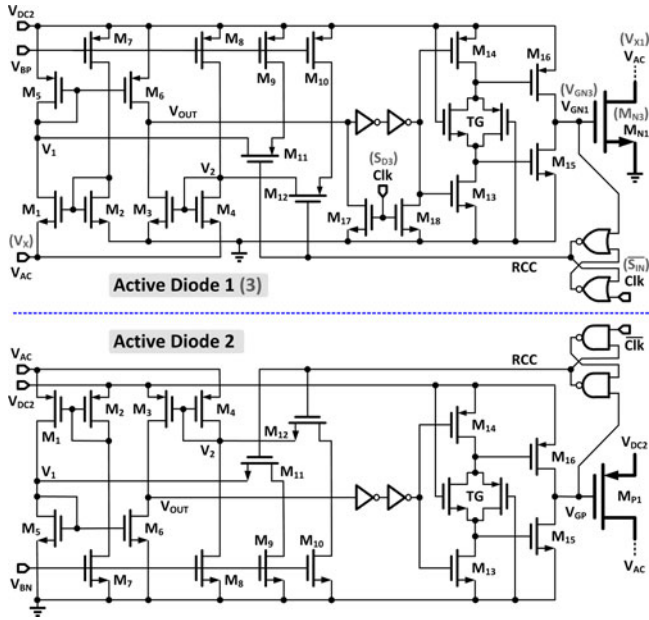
$V_{DC2}$
$V_{BP}$
$M_7$
$M_8$
$M_9$
$M_{10}$
$M_5$
$M_6$
$V_{OUT}$
$V_1$
$M_{11}$
$M_{12}$
$V_2$
$M_1$
$M_2$
$M_3$
$M_4$
$(V_X)$
$V_{AC}$
$M_{14}$
$M_{16}$
TG
$(S_{D3})$
Clk
$M_{17}$
$M_{18}$
$M_{13}$
$M_{15}$
$(V_{X1})$
$V_{AC}$
$(V_{GN3})$
$V_{GN1}$
$(M_{N3})$
$M_{N1}$
RCC
$(\overline{S_{IN}})$
Clk
Active Diode 1 (3)

Active Diode 2
$V_{AC}$
$V_{DC2}$
$M_1$
$M_2$
$M_3$
$M_4$
RCC
$\overline{Clk}$
$M_{12}$
$V_2$
$M_{11}$
$V_1$
$V_{OUT}$
$M_{14}$
$M_{16}$
TG
$V_{DC2}$
$V_{GP}$
$M_{P1}$
$M_5$
$M_6$
$M_9$
$M_{10}$
$M_{15}$
$V_{BN}$
$M_7$
$M_8$
$M_{13}$
$V_{AC}$